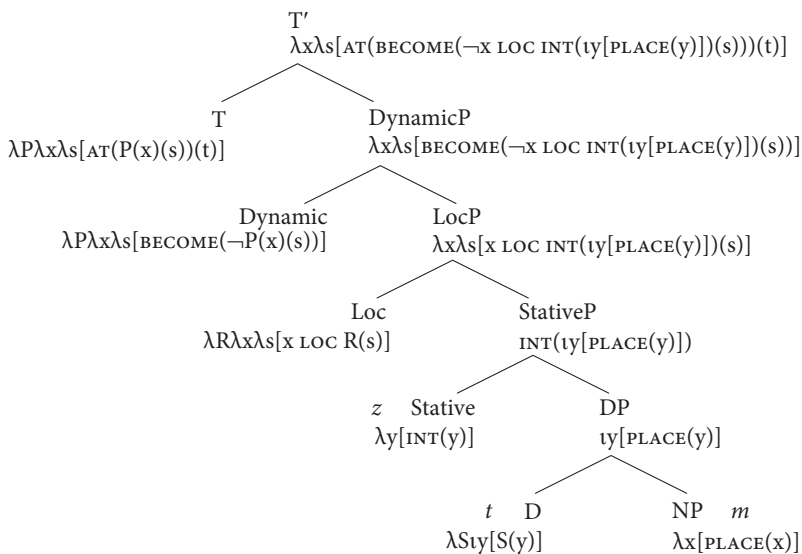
T′
λxλs[AT(BECOME(¬x LOC INT(ιy[PLACE(y)])(s)))(t)]

T
λPλxλs[AT(P(x)(s))(t)]

DynamicP
λxλs[BECOME(¬x LOC INT(ιy[PLACE(y)])(s))]

Dynamic
λPλxλs[BECOME(¬P(x)(s))]

LocP
λxλs[x LOC INT(ιy[PLACE(y)])(s)]

Loc
λRλxλs[x LOC R(s)]

StativeP
INT(ιy[PLACE(y)])

$z$ Stative
λy[INT(y)]

DP
ιy[PLACE(y)]

$t$ D
λSιy[S(y)]

NP $m$
λx[PLACE(x)]